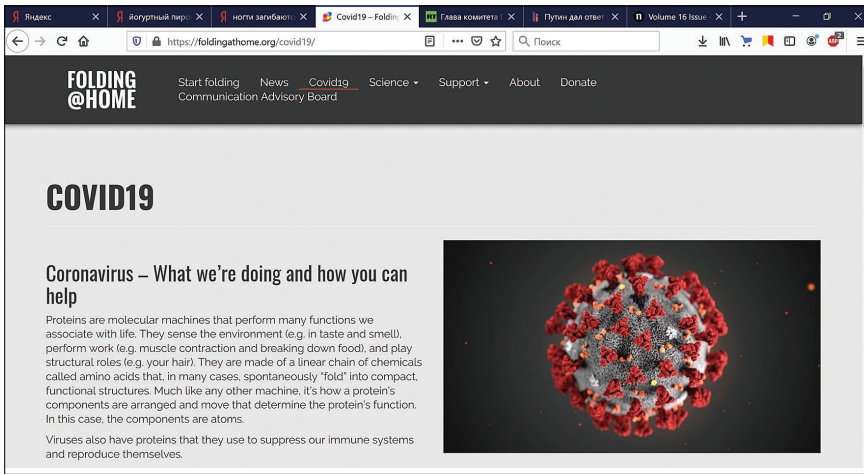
Яндекс ×
йогуртный пиро ×
ногти загибаютс ×
Covid19 – Foldin ×
Глава комитета ×
Путин дал ответ ×
Volume 16 Issue ×
+

https://foldingathome.org/covid19/
Поиск

FOLDING @HOME
Start folding News Covid19 Science ▾ Support ▾ About Donate
Communication Advisory Board

COVID19

Coronavirus – What we're doing and how you can help

Proteins are molecular machines that perform many functions we associate with life. They sense the environment (e.g. in taste and smell), perform work (e.g. muscle contraction and breaking down food), and play structural roles (e.g. your hair). They are made of a linear chain of chemicals called amino acids that, in many cases, spontaneously "fold" into compact, functional structures. Much like any other machine, it's how a protein's components are arranged and move that determine the protein's function. In this case, the components are atoms.

Viruses also have proteins that they use to suppress our immune systems and reproduce themselves.